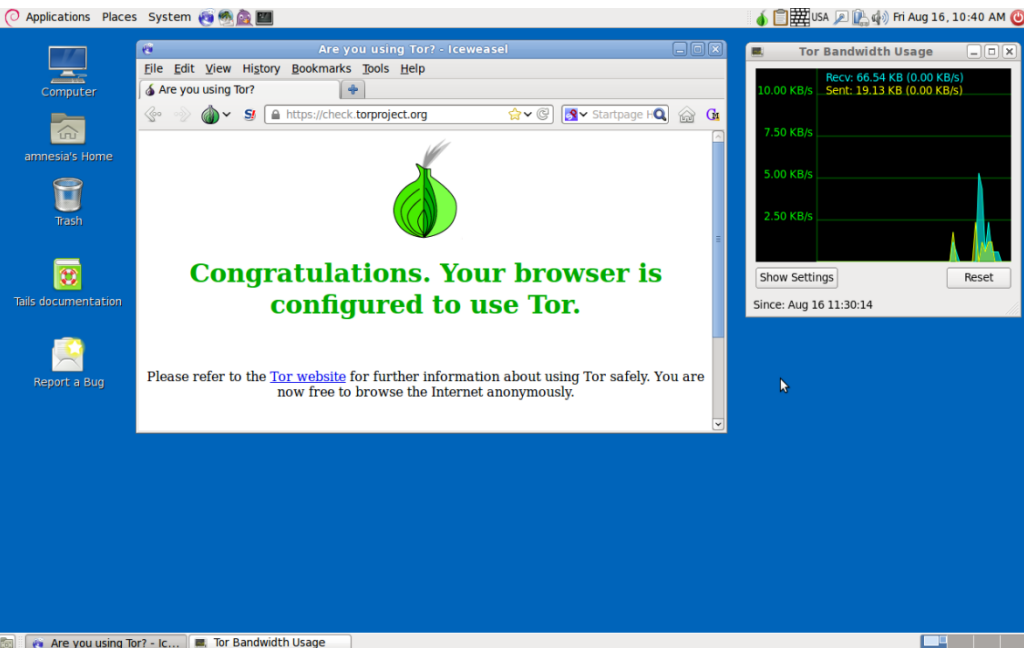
Applications Places System

USA Fri Aug 16, 10:40 AM

Computer

amnesia's Home

Trash

Tails documentation

Report a Bug

Are you using Tor? - Iceweasel

File Edit View History Bookmarks Tools Help

Are you using Tor?

https://check.torproject.org

Startpage H

Congratulations. Your browser is configured to use Tor.

Please refer to the Tor website for further information about using Tor safely. You are now free to browse the Internet anonymously.

Tor Bandwidth Usage

Recv: 66.54 KB (0.00 KB/s)
Sent: 19.13 KB (0.00 KB/s)

10.00 KB/s

7.50 KB/s

5.00 KB/s

2.50 KB/s

Show Settings

Reset

Since: Aug 16 11:30:14

Are you using Tor? - Ic...

Tor Bandwidth Usage